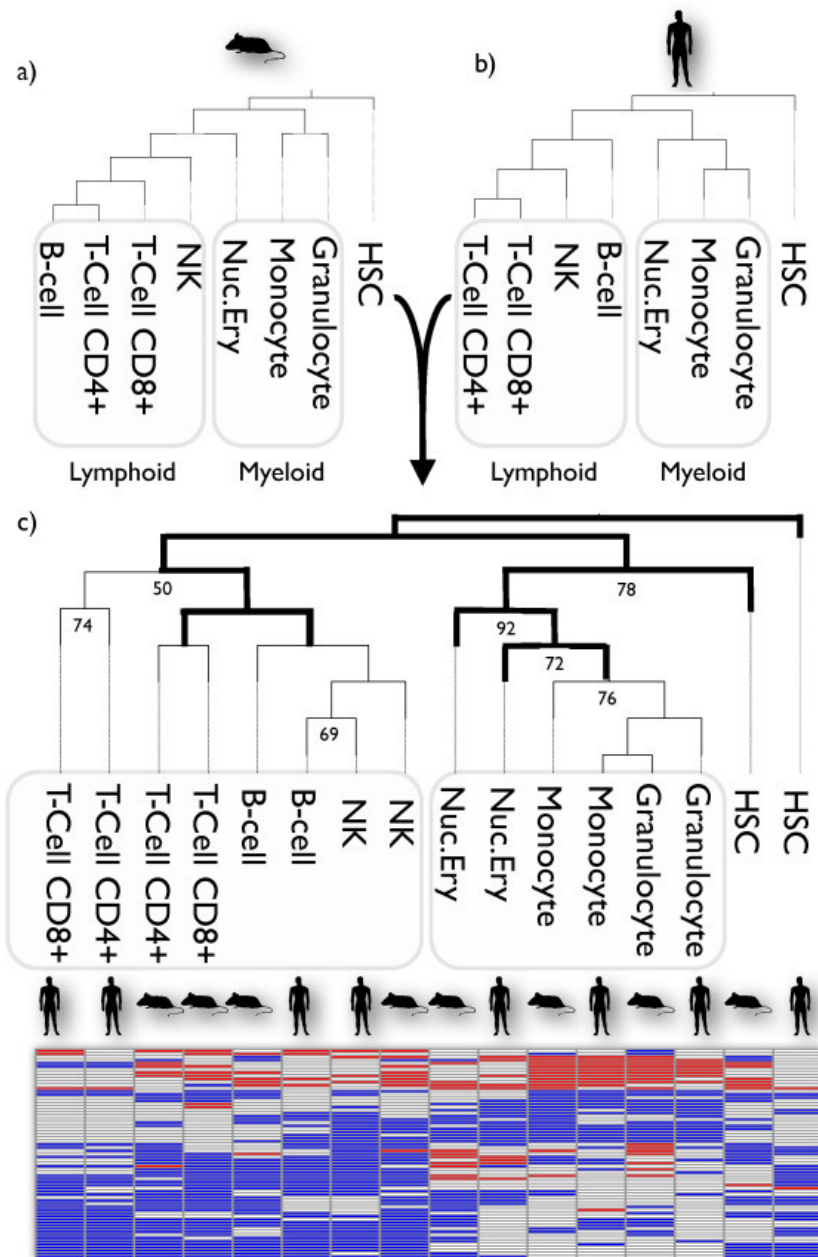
a)

B-cell
T-Cell CD4+
T-Cell CD8+
NK
Nuc.Ery
Monocyte
Granulocyte
HSC

Lymphoid
Myeloid

b)

T-Cell CD4+
T-Cell CD8+
NK
B-cell
Nuc.Ery
Monocyte
Granulocyte
HSC

Lymphoid
Myeloid

c)

50
74
69
78
92
72
76

T-Cell CD8+
T-Cell CD4+
T-Cell CD4+
T-Cell CD8+
B-cell
B-cell
NK
NK
Nuc.Ery
Nuc.Ery
Monocyte
Monocyte
Granulocyte
Granulocyte
HSC
HSC